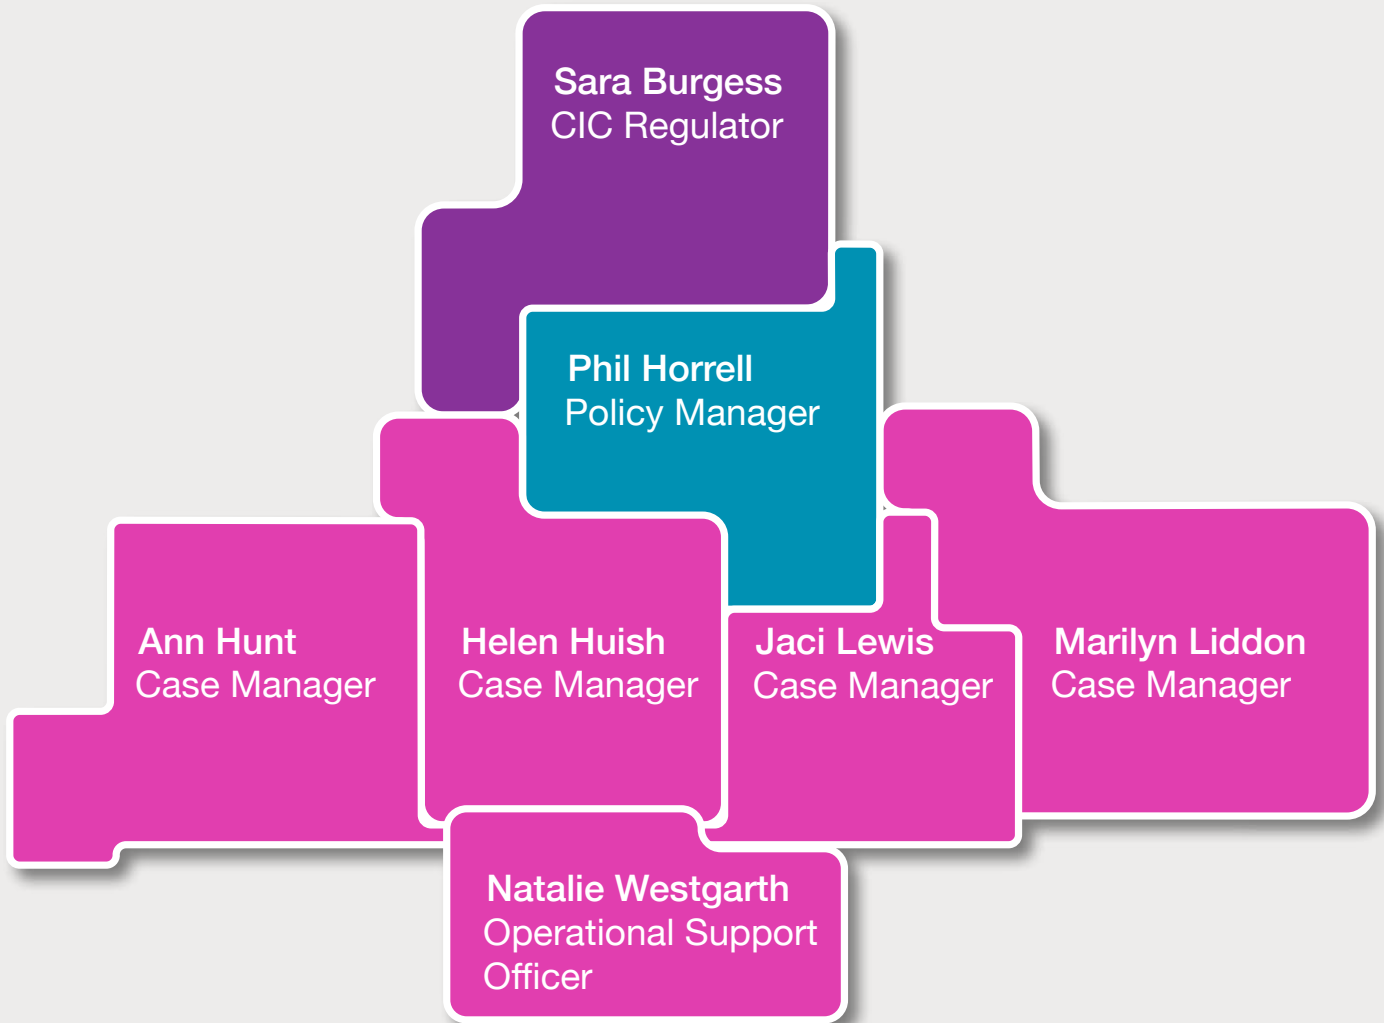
Sara Burgess
CIC Regulator

Phil Horrell
Policy Manager

Ann Hunt
Case Manager

Helen Huish
Case Manager

Jaci Lewis
Case Manager

Marilyn Liddon
Case Manager

Natalie Westgarth
Operational Support Officer